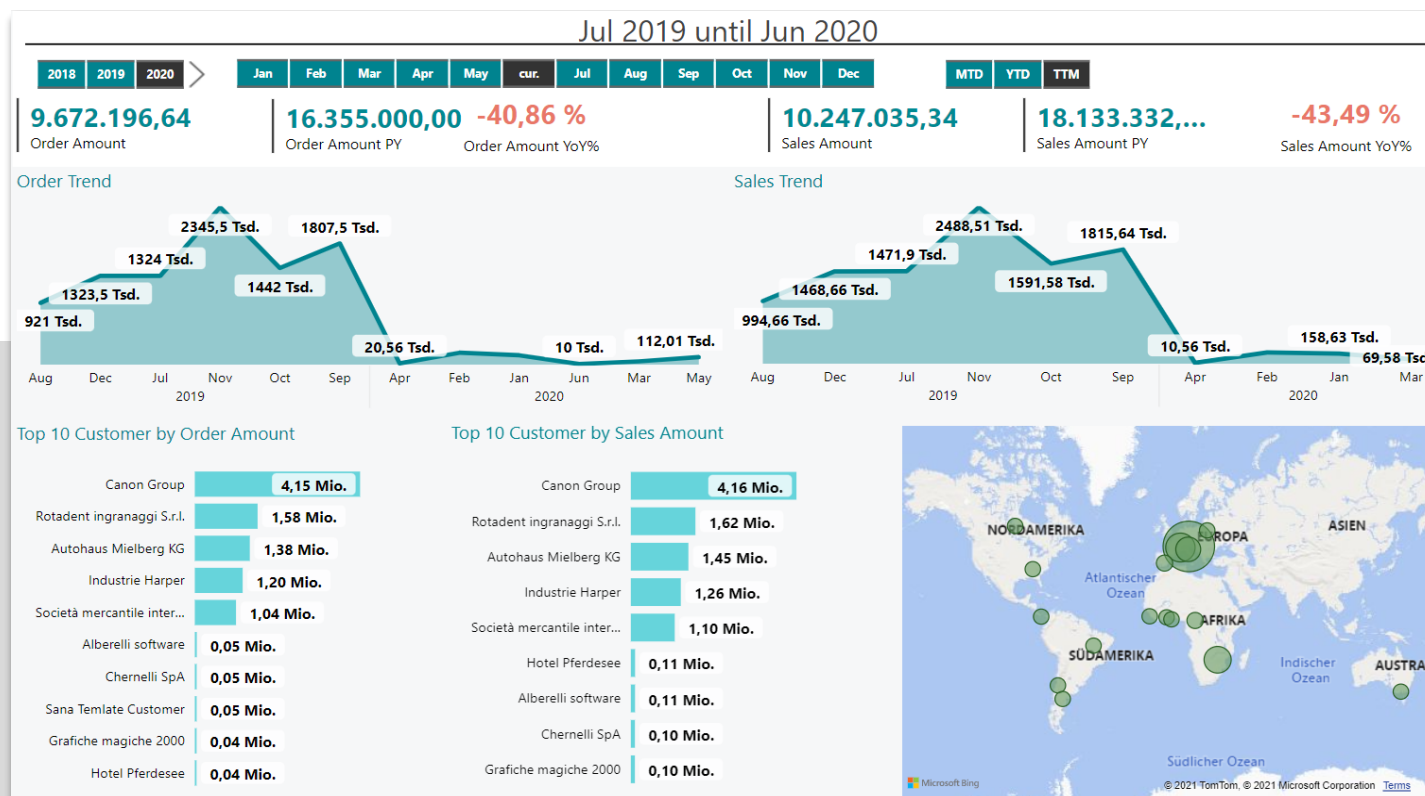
Jul 2019 until Jun 2020

2018 2019 2020 Jan Feb Mar Apr May cur. Jul Aug Sep Oct Nov Dec MTD YTD TTM

9.672.196,64
Order Amount

16.355.000,00
Order Amount PY

-40,86 %
Order Amount YoY%

10.247.035,34
Sales Amount

18.133.332,...
Sales Amount PY

-43,49 %
Sales Amount YoY%

Order Trend

921 Tsd.
1323,5 Tsd.
1324 Tsd.
2345,5 Tsd.
1442 Tsd.
1807,5 Tsd.
20,56 Tsd.
10 Tsd.
112,01 Tsd.

Aug Dec Jul Nov Oct Sep Apr Feb Jan Jun Mar May
2019 2020

Sales Trend

994,66 Tsd.
1468,66 Tsd.
1471,9 Tsd.
2488,51 Tsd.
1591,58 Tsd.
1815,64 Tsd.
10,56 Tsd.
158,63 Tsd.
69,58 Tsd

Aug Dec Jul Nov Oct Sep Apr Feb Jan Mar
2019 2020

Top 10 Customer by Order Amount

| Customer | Amount |
|---|---|
| Canon Group | 4,15 Mio. |
| Rotadent ingranaggi S.r.l. | 1,58 Mio. |
| Autohaus Mielberg KG | 1,38 Mio. |
| Industrie Harper | 1,20 Mio. |
| Società mercantile inter... | 1,04 Mio. |
| Alberelli software | 0,05 Mio. |
| Chernelli SpA | 0,05 Mio. |
| Sana Temlate Customer | 0,05 Mio. |
| Grafiche magiche 2000 | 0,04 Mio. |
| Hotel Pferdesee | 0,04 Mio. |

Top 10 Customer by Sales Amount

| Customer | Amount |
|---|---|
| Canon Group | 4,16 Mio. |
| Rotadent ingranaggi S.r.l. | 1,62 Mio. |
| Autohaus Mielberg KG | 1,45 Mio. |
| Industrie Harper | 1,26 Mio. |
| Società mercantile inter... | 1,10 Mio. |
| Hotel Pferdesee | 0,11 Mio. |
| Alberelli software | 0,11 Mio. |
| Chernelli SpA | 0,10 Mio. |
| Grafiche magiche 2000 | 0,10 Mio. |

NORDAMERIKA
EUROPA
ASIEN
Atlantischer Ozean
AFRIKA
SÜDAMERIKA
Indischer Ozean
AUSTRA
Südlicher Ozean
Microsoft Bing
© 2021 TomTom, © 2021 Microsoft Corporation Terms